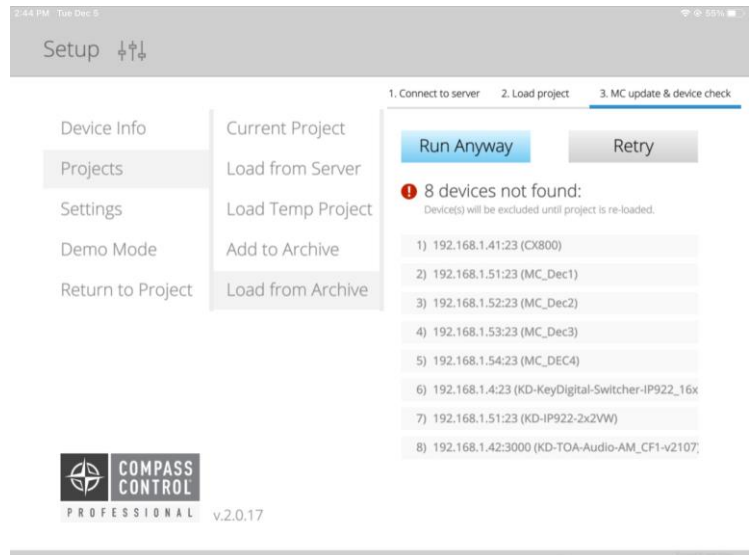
2:44 PM Tue Dec 5

65%

Setup

1. Connect to server
2. Load project
3. MC update & device check

Device Info
Projects
Settings
Demo Mode
Return to Project

Current Project
Load from Server
Load Temp Project
Add to Archive
Load from Archive

Run Anyway
Retry

8 devices not found:
Device(s) will be excluded until project is re-loaded.

1) 192.168.1.41:23 (CX800)
2) 192.168.1.51:23 (MC_Dec1)
3) 192.168.1.52:23 (MC_Dec2)
4) 192.168.1.53:23 (MC_Dec3)
5) 192.168.1.54:23 (MC_DEC4)
6) 192.168.1.4:23 (KD-KeyDigital-Switcher-IP922_16x
7) 192.168.1.51:23 (KD-IP922-2x2VW)
8) 192.168.1.42:3000 (KD-TOA-Audio-AM_CF1-v2107

COMPASS CONTROL
PROFESSIONAL
v.2.0.17